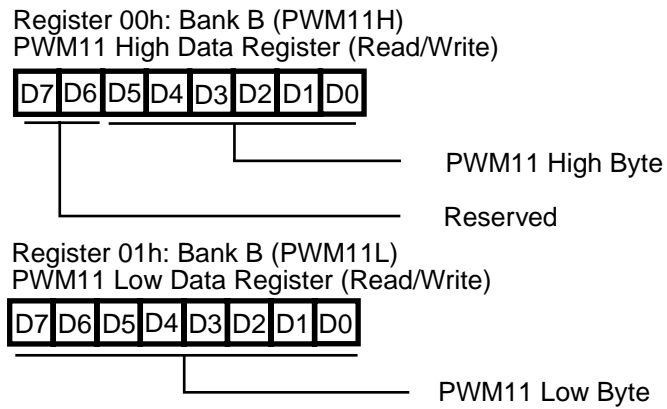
Register 00h: Bank B (PWM11H)
PWM11 High Data Register (Read/Write)

| D7 | D6 | D5 | D4 | D3 | D2 | D1 | D0 |
|---|---|---|---|---|---|---|---|

PWM11 High Byte

Reserved

Register 01h: Bank B (PWM11L)
PWM11 Low Data Register (Read/Write)

| D7 | D6 | D5 | D4 | D3 | D2 | D1 | D0 |
|---|---|---|---|---|---|---|---|

PWM11 Low Byte